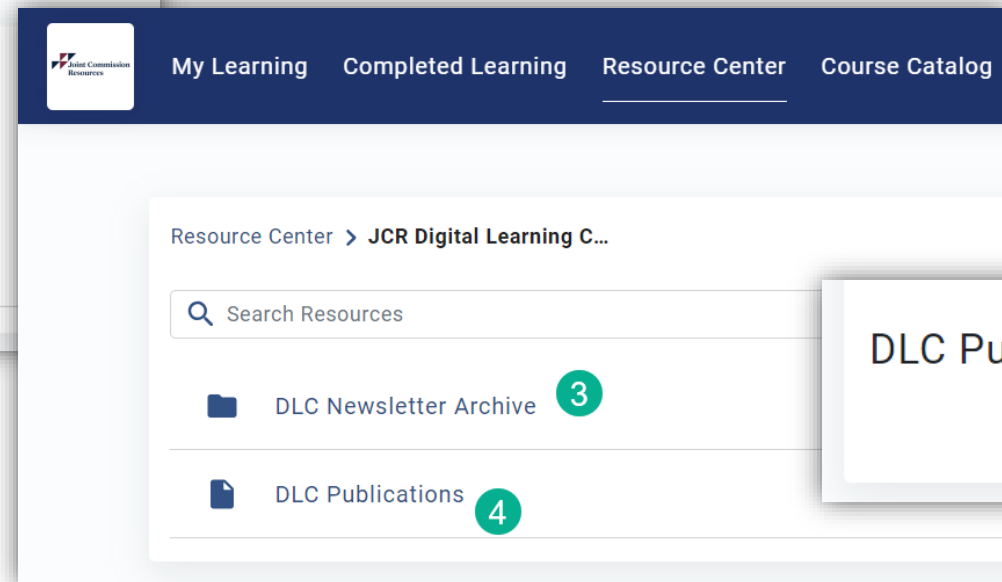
Joint Commission Resources

My Learning Completed Learning Resource Center Course Catalog

Resource Center > JCR Digital Learning C...

Search Resources

DLC Newsletter Archive 3

DLC Publications 4

DLC Pu